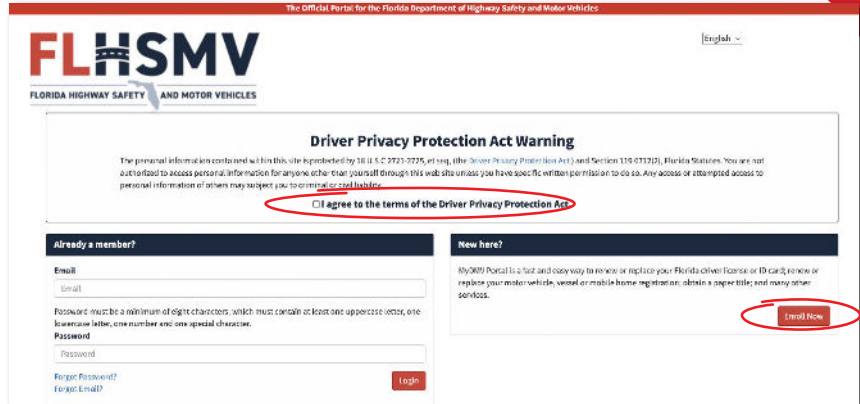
The Official Portal for the Florida Department of Highway Safety and Motor Vehicles

FLHSMV
FLORIDA HIGHWAY SAFETY AND MOTOR VEHICLES

English

Driver Privacy Protection Act Warning

The personal information contained within this site is protected by 18 U.S.C 2721-2725, et seq, (the Driver Privacy Protection Act) and Section 119.0712(2), Florida Statutes. You are not authorized to access personal information for anyone other than yourself through this web site unless you have specific written permission to do so. Any access or attempted access to personal information of others may subject you to criminal or civil liability.

I agree to the terms of the Driver Privacy Protection Act

Already a member?

Email

Email

Password must be a minimum of eight characters, which must contain at least one uppercase letter, one lowercase letter, one number and one special character.

Password

Password

Forgot Password?
Forgot Email?

Login

New here?

MyDMV Portal is a fast and easy way to renew or replace your Florida driver license or ID card; renew or replace your motor vehicle, vessel or mobile home registration; obtain a paper title; and many other services.

Enroll Now